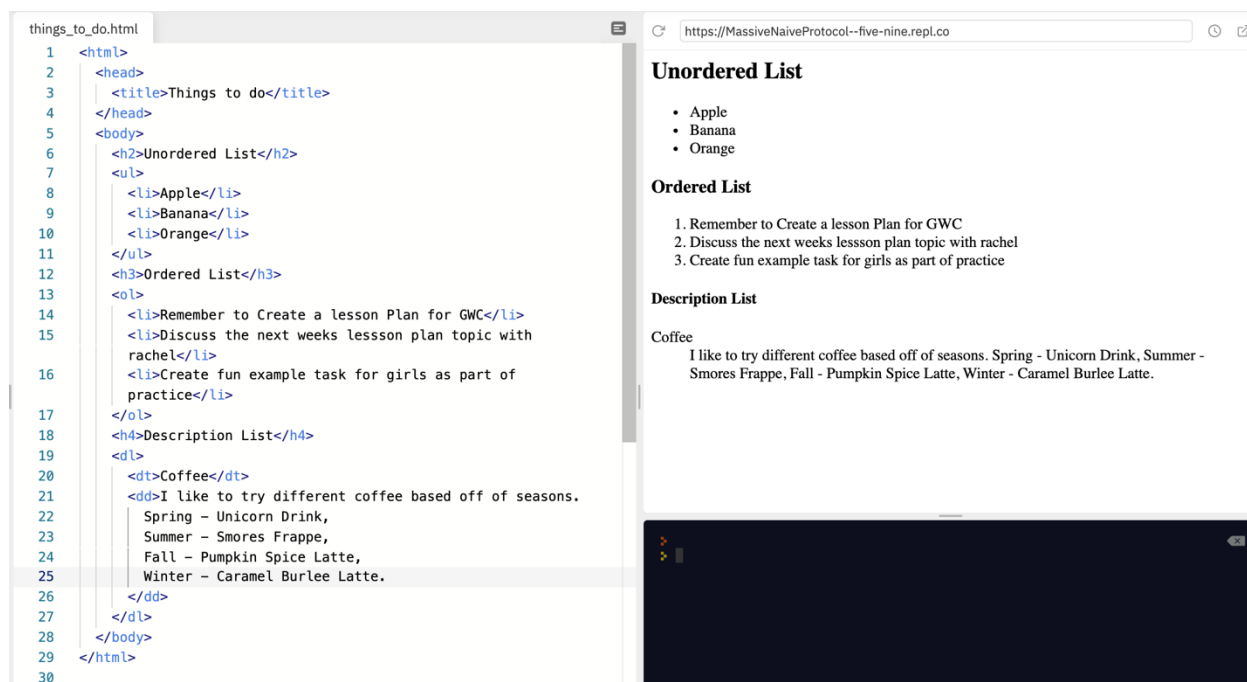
things_to_do.html

1 <html>
2 <head>
3 <title>Things to do</title>
4 </head>
5 <body>
6 <h2>Unordered List</h2>
7 <ul>
8 <li>Apple</li>
9 <li>Banana</li>
10 <li>Orange</li>
11 </ul>
12 <h3>Ordered List</h3>
13 <ol>
14 <li>Remember to Create a lesson Plan for GWC</li>
15 <li>Discuss the next weeks lessson plan topic with rachel</li>
16 <li>Create fun example task for girls as part of practice</li>
17 </ol>
18 <h4>Description List</h4>
19 <dl>
20 <dt>Coffee</dt>
21 <dd>I like to try different coffee based off of seasons.
22 Spring - Unicorn Drink,
23 Summer - Smores Frappe,
24 Fall - Pumpkin Spice Latte,
25 Winter - Caramel Burlee Latte.
26 </dd>
27 </dl>
28 </body>
29 </html>
30

https://MassiveNaiveProtocol--five-nine.repl.co

Unordered List

- Apple
- Banana
- Orange

Ordered List

1. Remember to Create a lesson Plan for GWC
2. Discuss the next weeks lessson plan topic with rachel
3. Create fun example task for girls as part of practice

Description List

Coffee
I like to try different coffee based off of seasons. Spring - Unicorn Drink, Summer - Smores Frappe, Fall - Pumpkin Spice Latte, Winter - Caramel Burlee Latte.

>
>